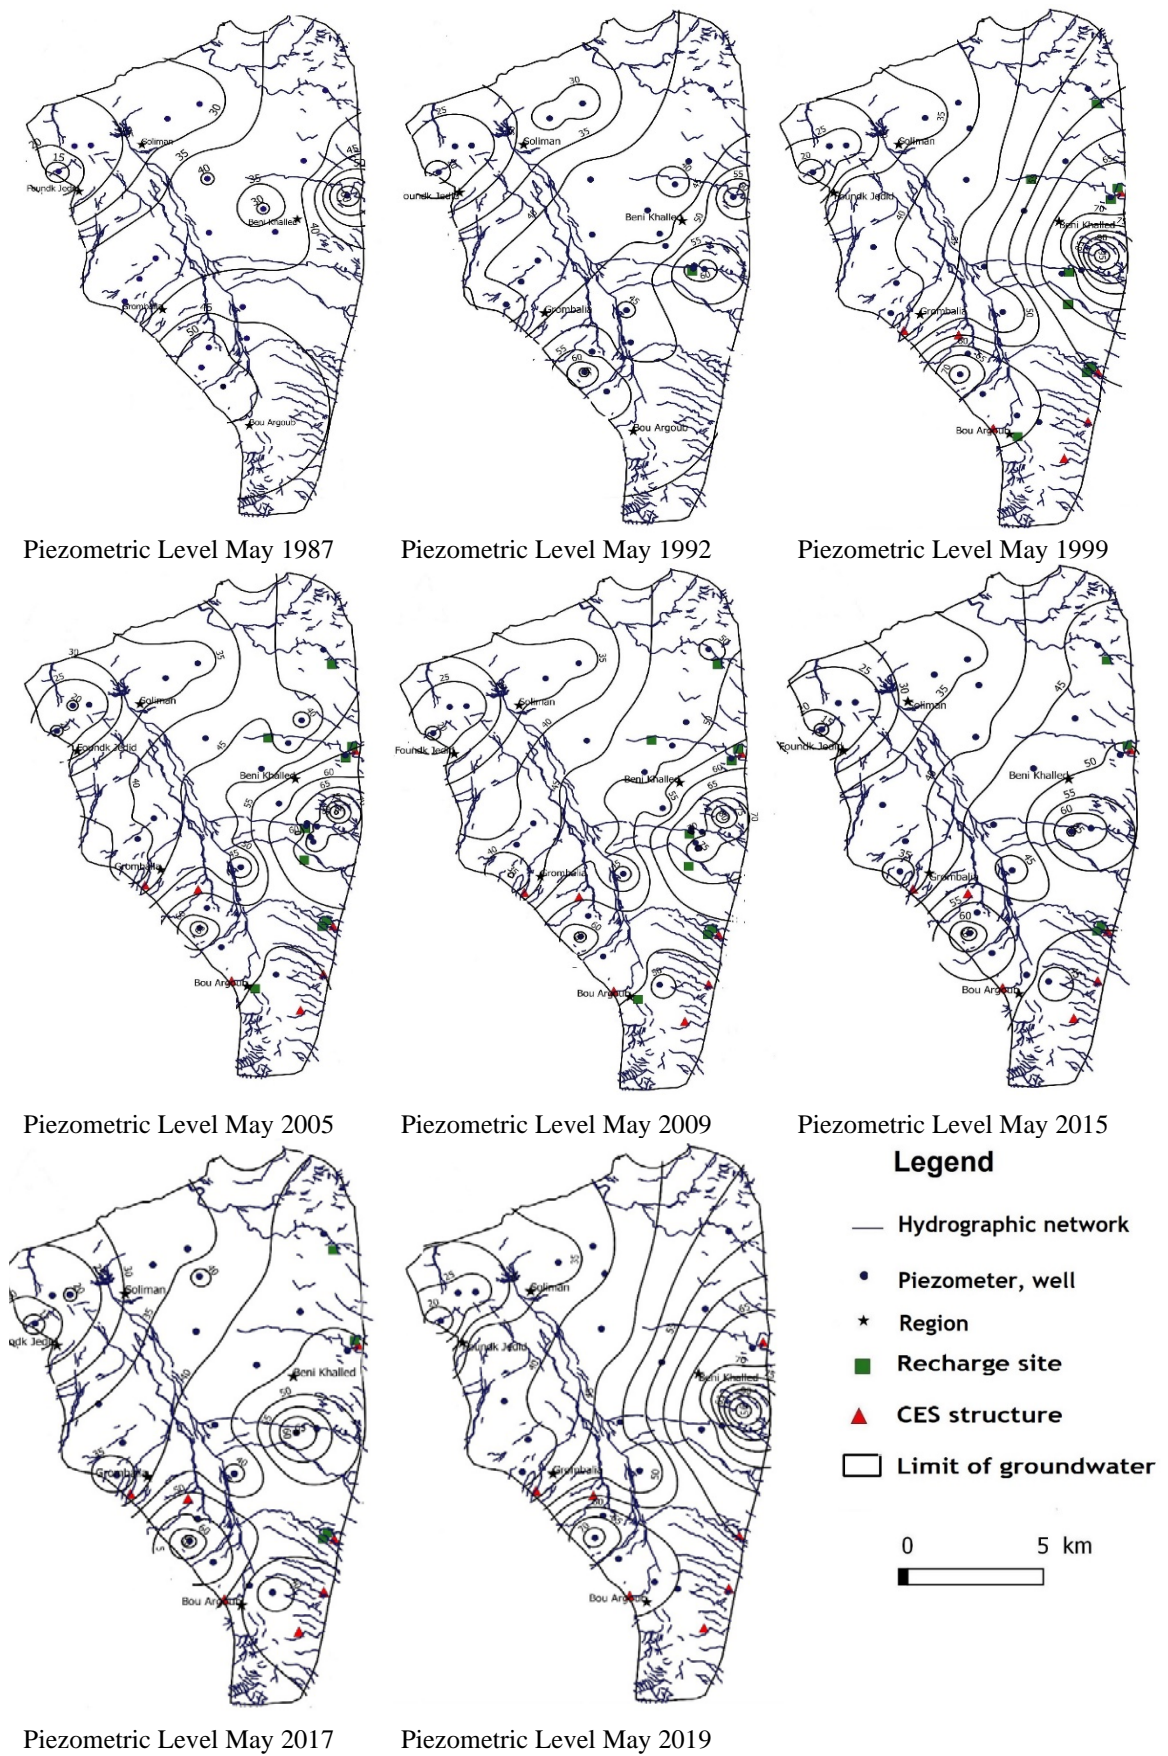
Soliman
Foundk Jedid
Beni Khalled
Grombalia
Bou Argoub
70
15
30
35
40
35
30
45
50
40
15
50

Piezometric Level May 1987

Soliman
oundk Jedid
Beni Khalled
Grombalia
Bou Argoub
25
30
35
40
55
50
55
60
45
60
55

Piezometric Level May 1992

Soliman
Foundk Jedid
Beni Khalled
Grombalia
Bou Argoub
25
20
35
40
65
70
75
50
70
55

Piezometric Level May 1999

Soliman
Foundk Jedid
Beni Khalled
Grombalia
Bou Argoub
30
25
35
45
40
60
65
55
50

Piezometric Level May 2005

Soliman
Foundk Jedid
Beni Khalled
Grombalia
Bou Argoub
25
35
40
50
60
65
70
55
40
60

Piezometric Level May 2009

Soliman
Foundk Jedid
Beni Khalled
Grombalia
Bou Argoub
25
30
35
20
15
45
50
55
60
45
35
55
60

Piezometric Level May 2015

Soliman
dk Jedid
Beni Khalled
Grombalia
Bou Argoub
30
35
40
50
55
60
35
40
50
60

Piezometric Level May 2017

Soliman
Foundk Jedid
Beni Khalled
Grombalia
Bou Argoub
25
20
35
40
65
70
75
50
70

Piezometric Level May 2019

Legend
Hydrographic network
Piezometer, well
Region
Recharge site
CES structure
Limit of groundwater
0 5 km